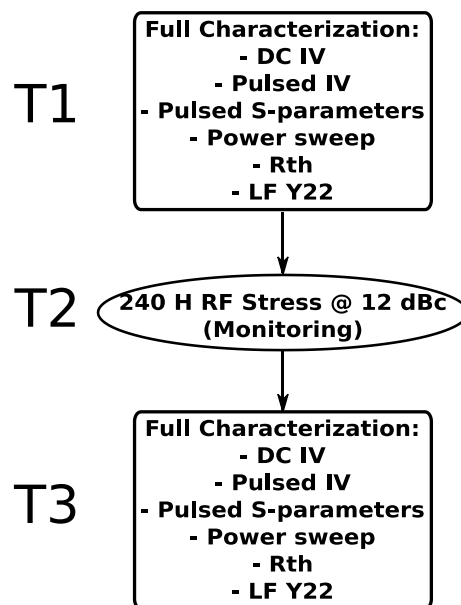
T1

Full Characterization:
- DC IV
- Pulsed IV
- Pulsed S-parameters
- Power sweep
- Rth
- LF Y22

T2

240 H RF Stress @ 12 dBc
(Monitoring)

T3

Full Characterization:
- DC IV
- Pulsed IV
- Pulsed S-parameters
- Power sweep
- Rth
- LF Y22